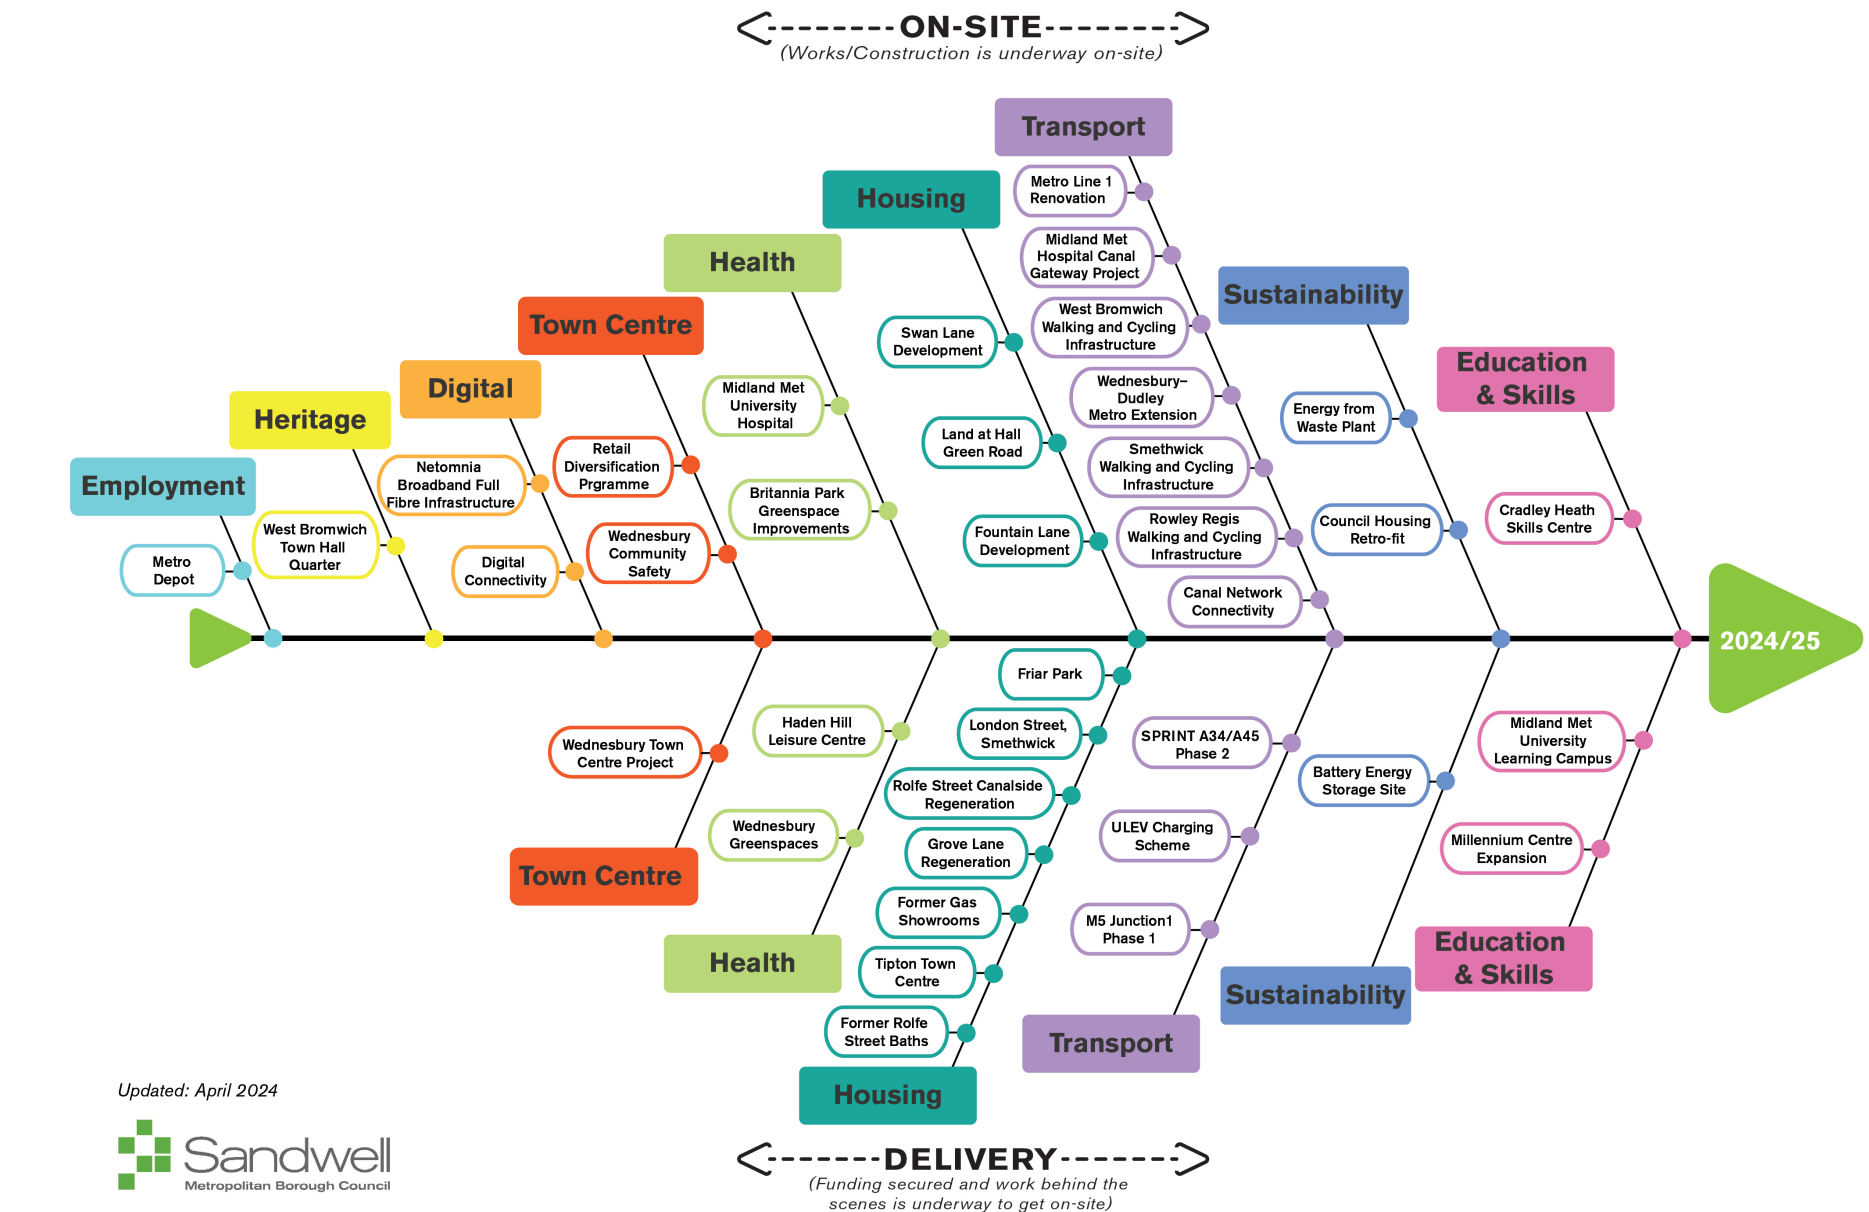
<--------ON-SITE-------->
(Works/Construction is underway on-site)

Employment
Metro Depot

Heritage
West Bromwich Town Hall Quarter

Digital
Netomnia Broadband Full Fibre Infrastructure
Digital Connectivity

Town Centre
Retail Diversification Prgramme
Wednesbury Community Safety

Health
Midland Met University Hospital
Britannia Park Greenspace Improvements

Housing
Swan Lane Development
Land at Hall Green Road
Fountain Lane Development

Transport
Metro Line 1 Renovation
Midland Met Hospital Canal Gateway Project
West Bromwich Walking and Cycling Infrastructure
Wednesbury–Dudley Metro Extension
Smethwick Walking and Cycling Infrastructure
Rowley Regis Walking and Cycling Infrastructure
Canal Network Connectivity

Sustainability
Energy from Waste Plant
Council Housing Retro-fit

Education & Skills
Cradley Heath Skills Centre

2024/25

Town Centre
Wednesbury Town Centre Project

Health
Haden Hill Leisure Centre
Wednesbury Greenspaces

Housing
Friar Park
London Street, Smethwick
Rolfe Street Canalside Regeneration
Grove Lane Regeneration
Former Gas Showrooms
Tipton Town Centre
Former Rolfe Street Baths

Transport
SPRINT A34/A45 Phase 2
ULEV Charging Scheme
M5 Junction1 Phase 1

Sustainability
Battery Energy Storage Site

Education & Skills
Midland Met University Learning Campus
Millennium Centre Expansion

Updated: April 2024

Sandwell
Metropolitan Borough Council

<-------DELIVERY------->
(Funding secured and work behind the scenes is underway to get on-site)